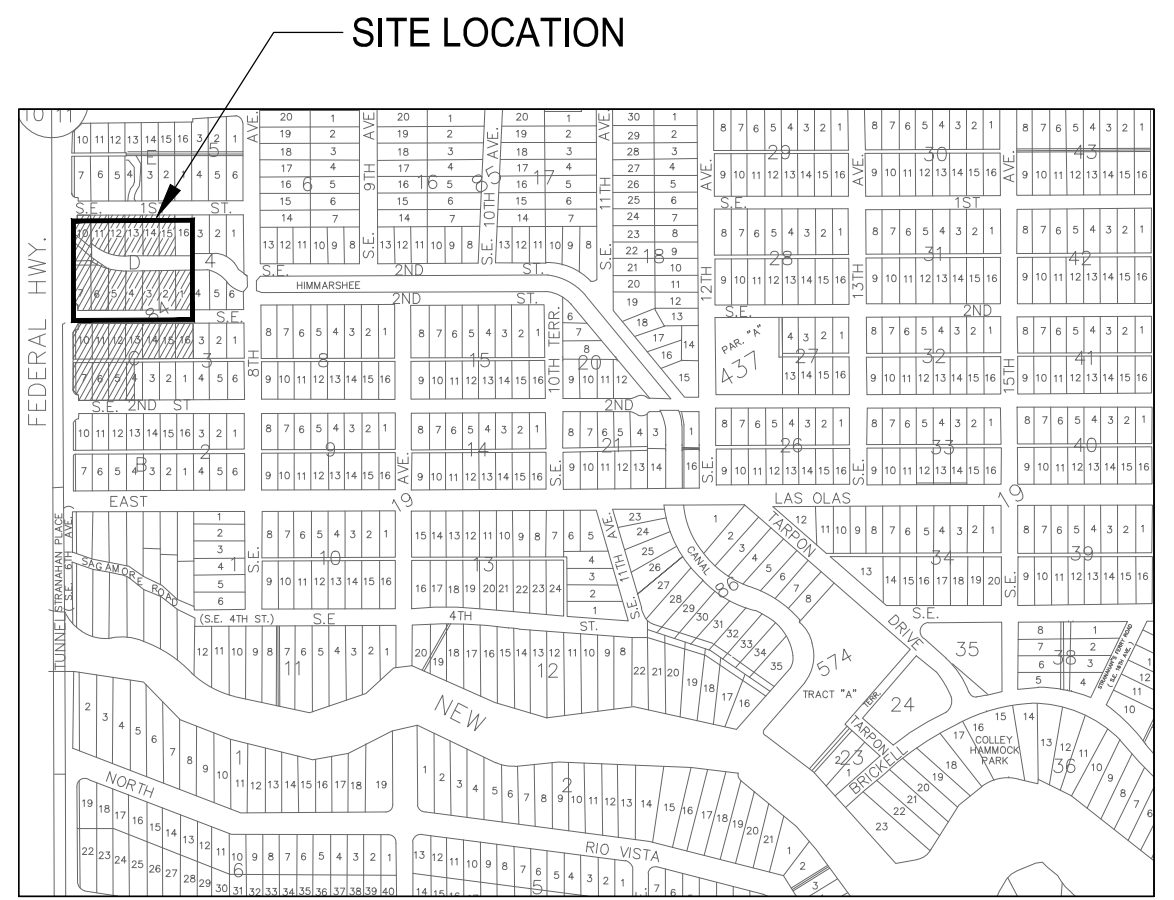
SITE LOCATION

FEDERAL HWY.

S.E. 1ST ST.

S.E. 2ND ST.

HIMMARSHEE

2ND ST.

S.E. 2ND ST

EAST

LAS OLAS

19

TARPON

DRIVE

S.E.

CANAL

4TH ST.

(S.E. 4TH ST.) S.E

SAGAMORE ROAD

TUNNEL STRANAHAN PLACE

NEW

NORTH

RIO VISTA

8TH

9TH AVE.

10TH AVE.

11TH AVE.

12TH AVE.

13TH

15TH

10TH TERR.

11TH AVE.

PAR. "A"

437

574

TRACT "A"

COLLEY HAMMOCK PARK

TARPON

BRICKELL

24

35

36

38

E D C B A

5 4 3 2 1

6 8 9 10 11 12 13 14 15 16 17 18 20 21 23 26 27 28 29 30 31 32 33 34 39 40 41 42 43